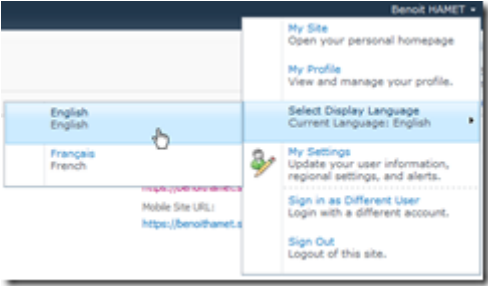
Benoit HAMET

My Site
Open your personal homepage

My Profile
View and manage your profile.

English
English

Français
French

Select Display Language
Current Language: English

My Settings
Update your user information, regional settings, and alerts.

https://benoithamet.s

Mobile Site URL:
https://benoithamet.s

Sign in as Different User
Login with a different account.

Sign Out
Logout of this site.